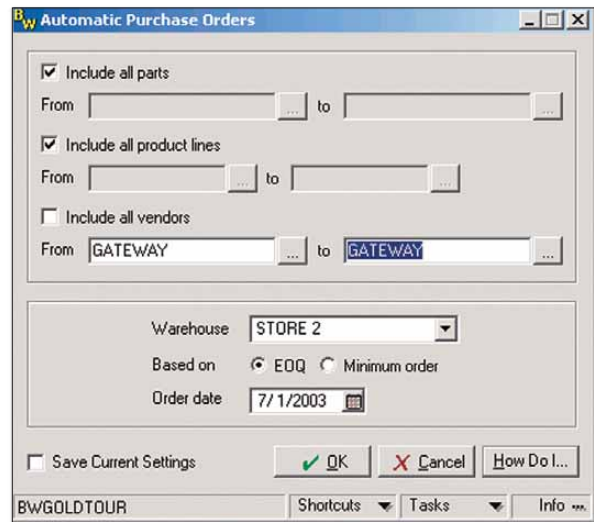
BW Automatic Purchase Orders

Include all parts

From ... to ...

Include all product lines

From ... to ...

Include all vendors

From GATEWAY ... to GATEWAY ...

Warehouse STORE 2

Based on EOQ Minimum order

Order date 7/1/2003

Save Current Settings

OK

Cancel

How Do I...

BWGOLDTOUR

Shortcuts

Tasks

Info